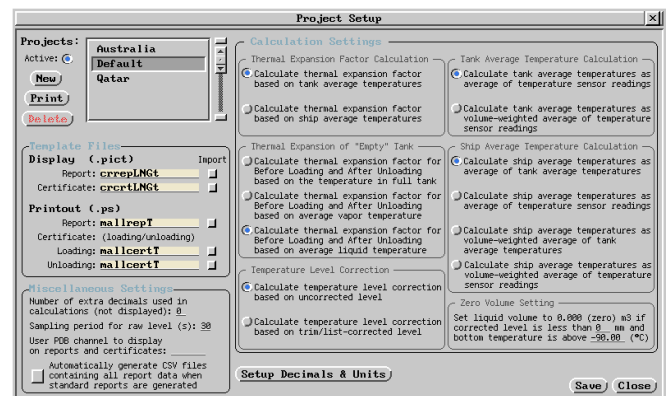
Project Setup

Projects:
Active:
New
Print
Delete

Australia
Default
Qatar

Template Files
Display (.pict) Import
Report: crrepLNGt
Certificate: crcrtLNGt
Printout (.ps)
Report: mallrepT
Certificate: (loading/unloading)
Loading: mallcertT
Unloading: mallcertT

Miscellaneous Settings
Number of extra decimals used in calculations (not displayed): 0
Sampling period for raw level (s): 30
User PDB channel to display on reports and certificates:
Automatically generate CSV files containing all report data when standard reports are generated

Calculation Settings

Thermal Expansion Factor Calculation
Calculate thermal expansion factor based on tank average temperatures
Calculate thermal expansion factor based on ship average temperatures

Thermal Expansion of "Empty" Tank
Calculate thermal expansion factor for Before Loading and After Unloading based on the temperature in full tank
Calculate thermal expansion factor for Before Loading and After Unloading based on average vapor temperature
Calculate thermal expansion factor for Before Loading and After Unloading based on average liquid temperature

Temperature Level Correction
Calculate temperature level correction based on uncorrected level
Calculate temperature level correction based on trim/list-corrected level

Tank Average Temperature Calculation
Calculate tank average temperatures as average of temperature sensor readings
Calculate tank average temperatures as volume-weighted average of temperature sensor readings

Ship Average Temperature Calculation
Calculate ship average temperatures as average of tank average temperatures
Calculate ship average temperatures as average of temperature sensor readings
Calculate ship average temperatures as volume-weighted average of tank average temperatures
Calculate ship average temperatures as volume-weighted average of temperature sensor readings

Zero Volume Setting
Set liquid volume to 0.000 (zero) m3 if corrected level is less than 0 mm and bottom temperature is above -90.00 (°C)

Setup Decimals & Units
Save
Close